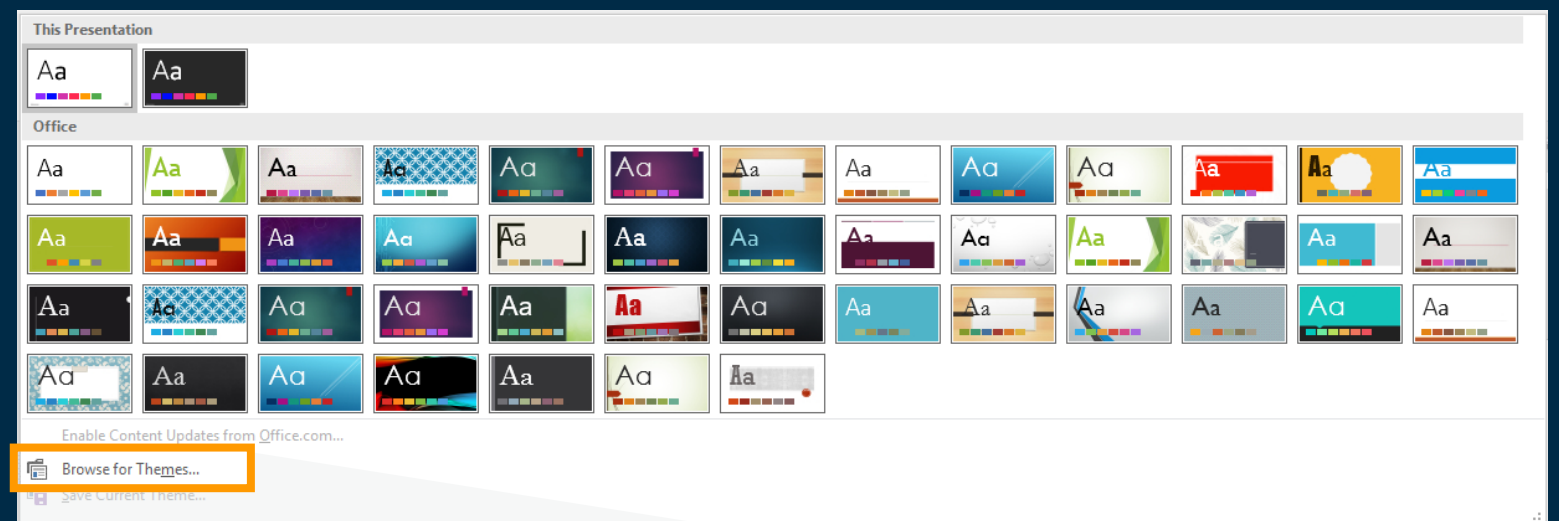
This Presentation

Aa Aa

Office

Aa Aa Aa Aa Aa Aa Aa Aa Aa Aa Aa Aa Aa

Aa Aa Aa Aa Aa Aa Aa Aa Aa Aa Aa Aa Aa

Aa Aa Aa Aa Aa Aa Aa Aa Aa Aa Aa Aa Aa

Aa Aa Aa Aa Aa Aa Aa

Enable Content Updates from Office.com...

Browse for Themes...

Save Current Theme...